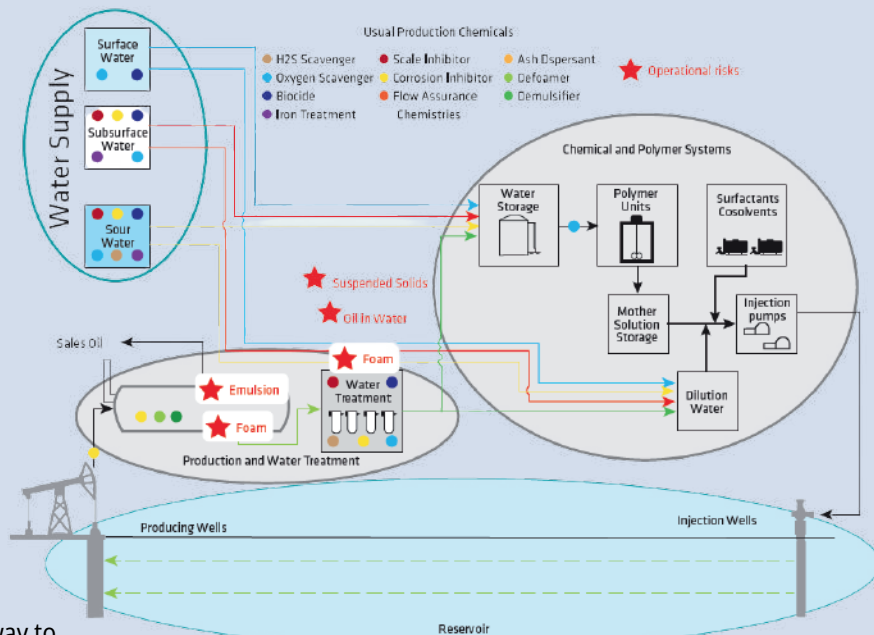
Usual Production Chemicals

H2S Scavenger
Oxygen Scavenger
Biocide
Iron Treatment
Scale Inhibitor
Corrosion Inhibitor
Flow Assurance Chemistries
Ash Dispersant
Defoamer
Demulsifier

Operational risks

Water Supply

Surface Water

Subsurface Water

Sour Water

Chemical and Polymer Systems

Water Storage

Polymer Units

Surfactants Cosolvents

Mother Solution Storage

Injection pumps

Dilution Water

Suspended Solids

Oil in Water

Sales Oil

Foam

Emulsion

Water Treatment

Foam

Production and Water Treatment

Producing Wells

Injection Wells

Reservoir

way to